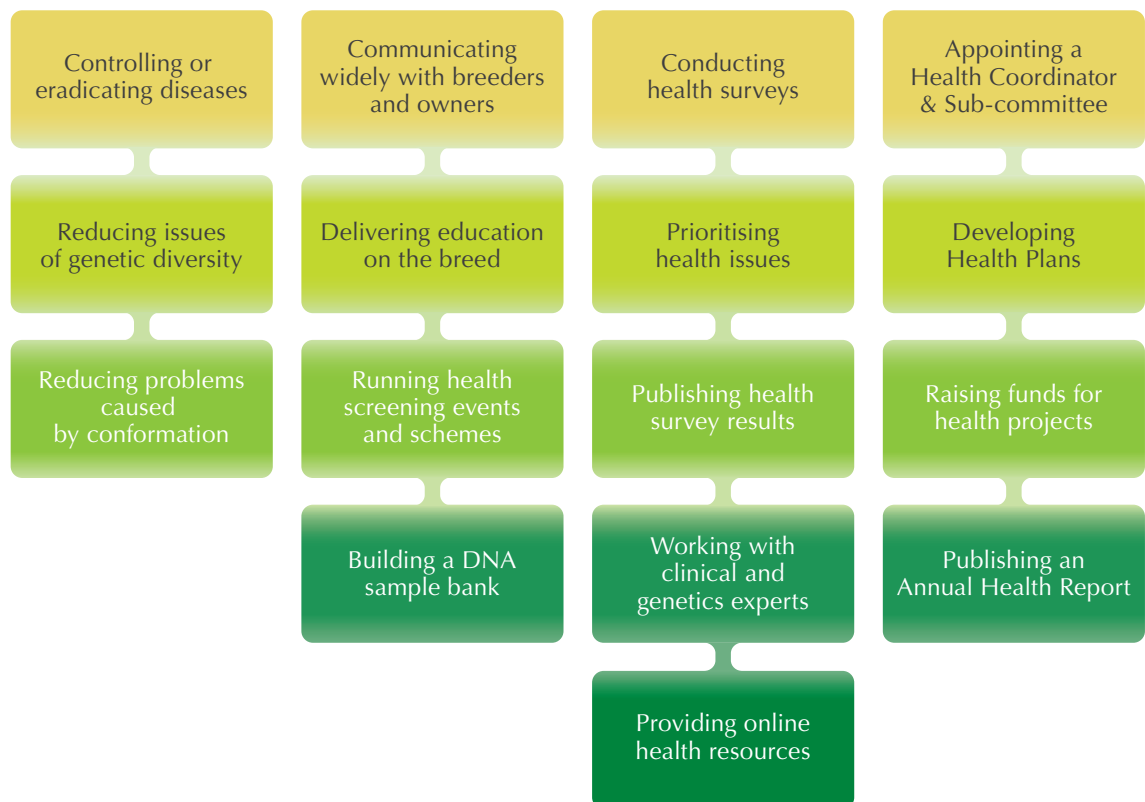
Controlling or eradicating diseases

Reducing issues of genetic diversity

Reducing problems caused by conformation

Communicating widely with breeders and owners

Delivering education on the breed

Running health screening events and schemes

Building a DNA sample bank

Conducting health surveys

Prioritising health issues

Publishing health survey results

Working with clinical and genetics experts

Providing online health resources

Appointing a Health Coordinator & Sub-committee

Developing Health Plans

Raising funds for health projects

Publishing an Annual Health Report